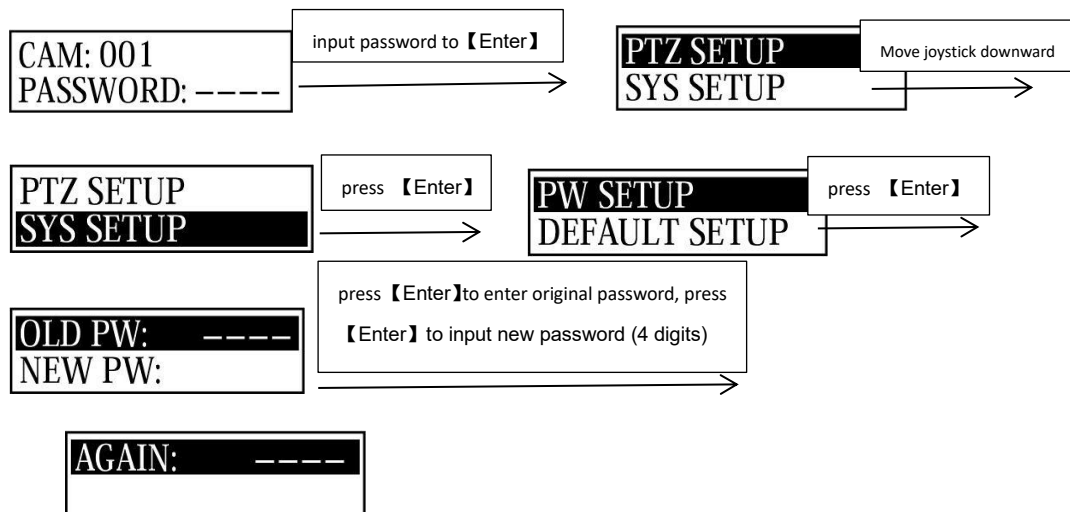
CAM: 001
PASSWORD: ----

input password to【Enter】

PTZ SETUP
SYS SETUP

Move joystick downward

PTZ SETUP
SYS SETUP

press 【Enter】

PW SETUP
DEFAULT SETUP

press 【Enter】

OLD PW: ----
NEW PW:

press【Enter】to enter original password, press 【Enter】to input new password (4 digits)

AGAIN: ----